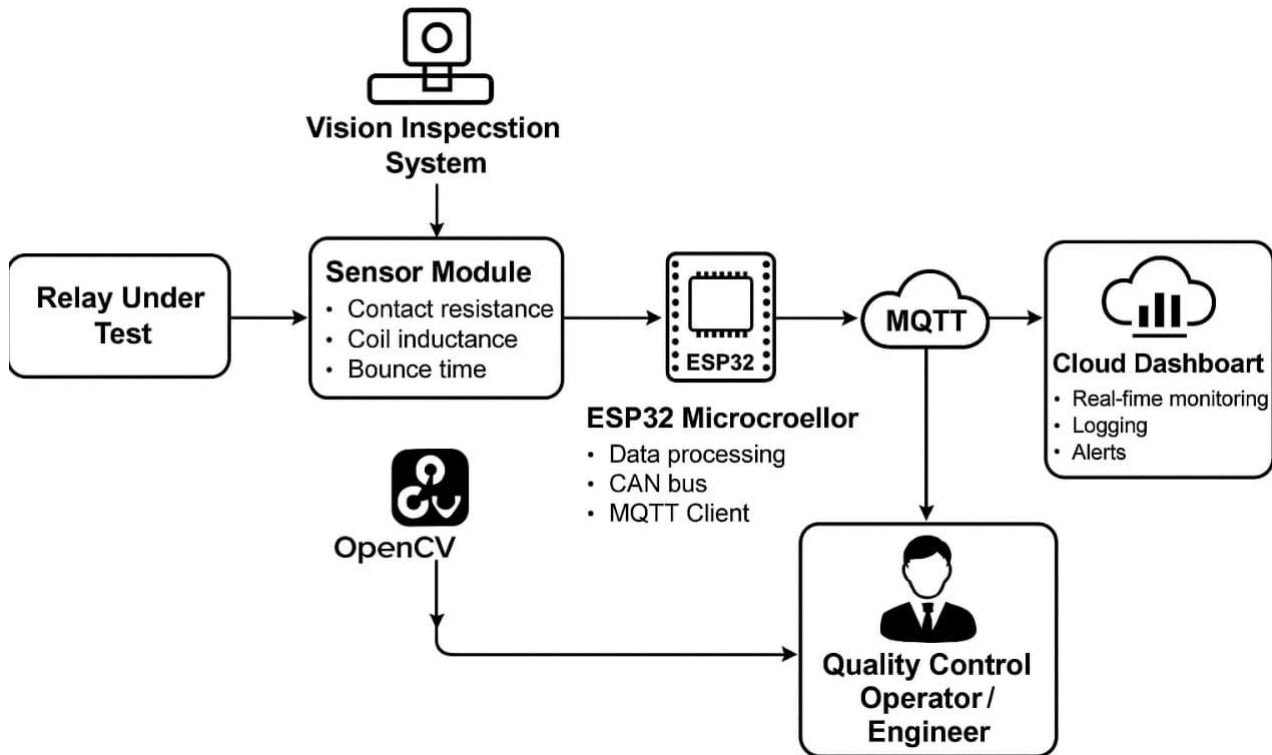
Vision Inspecstion System

Relay Under Test

Sensor Module
• Contact resistance
• Coil inductance
• Bounce time

ESP32

ESP32 Microcroellor
• Data processing
• CAN bus
• MQTT Client

MQTT

Cloud Dashboart
• Real-fime monitoring
• Logging
• Alerts

OpenCV

Quality Control Operator / Engineer